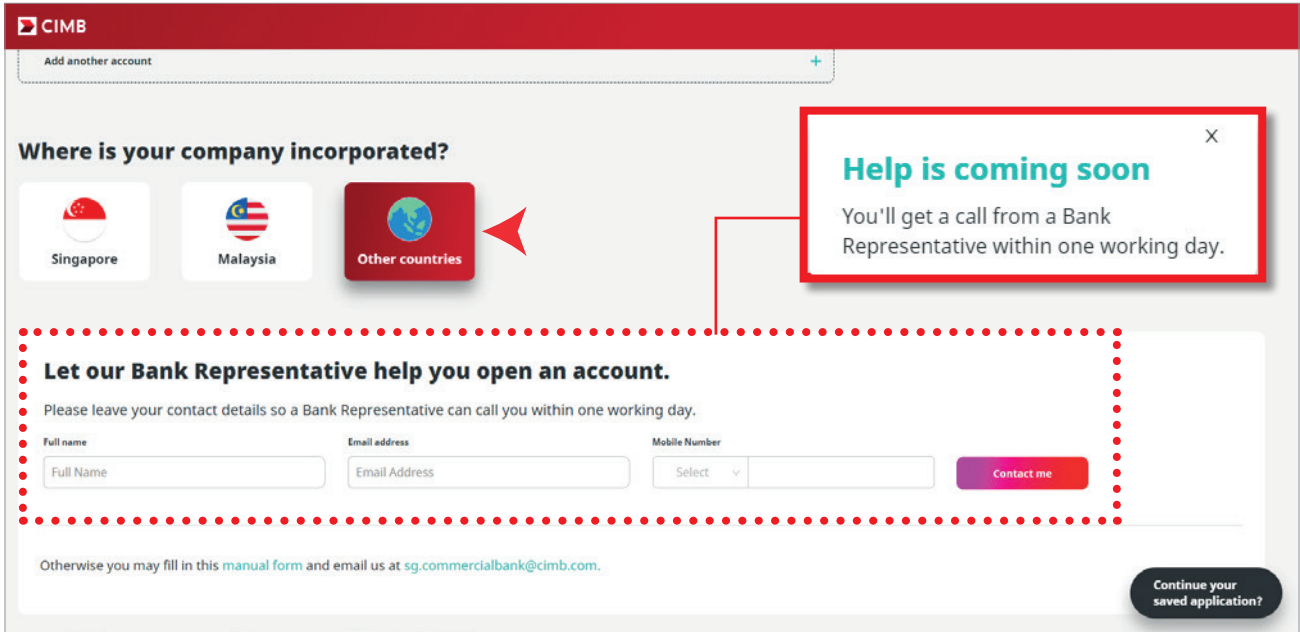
CIMB

Add another account +

Where is your company incorporated?

Singapore

Malaysia

Other countries

X

Help is coming soon

You'll get a call from a Bank Representative within one working day.

Let our Bank Representative help you open an account.

Please leave your contact details so a Bank Representative can call you within one working day.

Full name
Full Name

Email address
Email Address

Mobile Number
Select

Contact me

Otherwise you may fill in this manual form and email us at sg.commercialbank@cimb.com.

Continue your saved application?